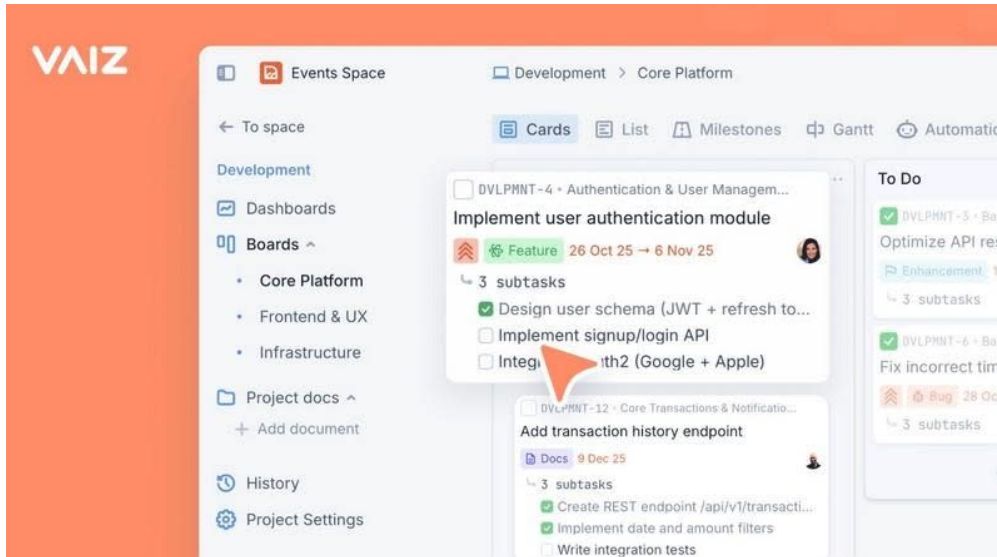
VAIZ

Events Space

Development > Core Platform

← To space

Cards List Milestones Gantt Automati

Development

Dashboards

Boards ^

Core Platform

Frontend & UX

Infrastructure

Project docs ^

+ Add document

History

Project Settings

DVLPMNT-4 • Authentication & User Managem...

Implement user authentication module

Feature 26 Oct 25 → 6 Nov 25

3 subtasks

Design user schema (JWT + refresh to...

Implement signup/login API

Integ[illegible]th2 (Google + Apple)

DVLPMNT-12 • Core Transactions & Notificatio...

Add transaction history endpoint

Docs 9 Dec 25

3 subtasks

Create REST endpoint /api/v1/transacti...

Implement date and amount filters

Write integration tests

To Do

DVLPMNT-3 • Ba

Optimize API re

Enhancement 1

3 subtasks

DVLPMNT-6 • Ba

Fix incorrect tim

Bug 28 Oc

3 subtasks